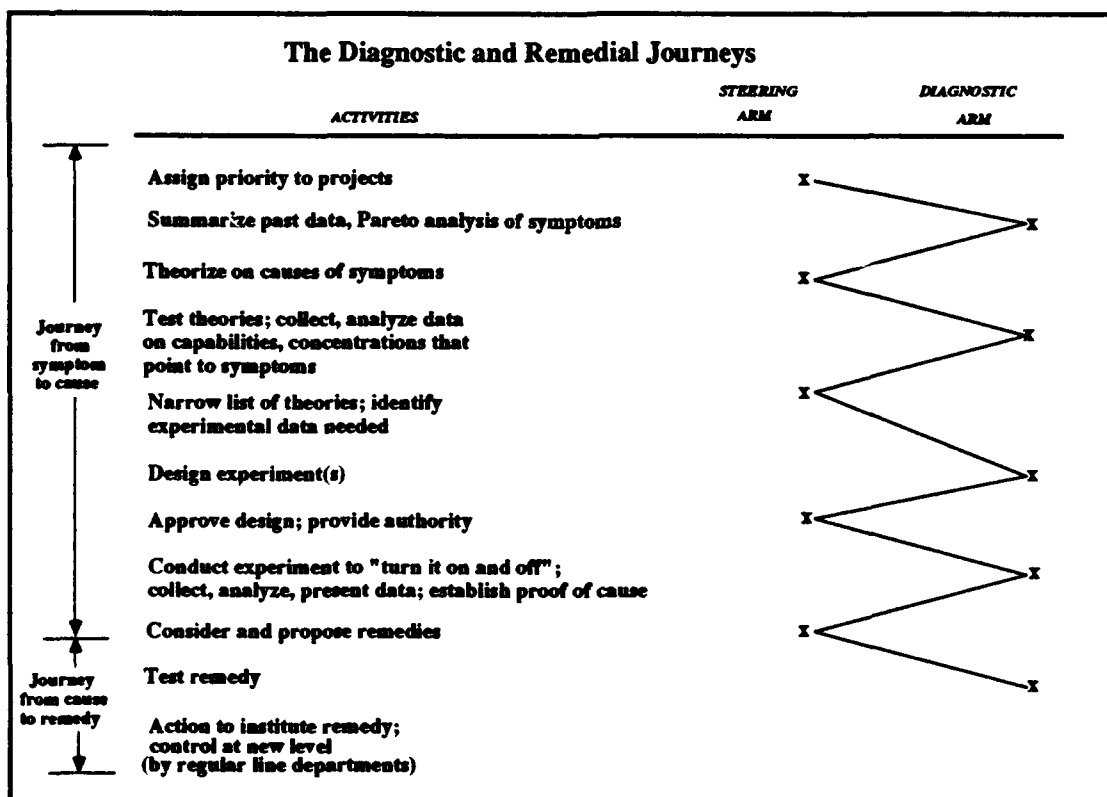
The Diagnostic and Remedial Journeys

ACTIVITIES

STEERING ARM

DIAGNOSTIC ARM

Journey from symptom to cause

Journey from cause to remedy

Assign priority to projects x

Summarize past data, Pareto analysis of symptoms x

Theorize on causes of symptoms x

Test theories; collect, analyze data on capabilities, concentrations that point to symptoms x

Narrow list of theories; identify experimental data needed x

Design experiment(s) x

Approve design; provide authority x

Conduct experiment to "turn it on and off"; collect, analyze, present data; establish proof of cause x

Consider and propose remedies x

Test remedy x

Action to institute remedy; control at new level (by regular line departments)